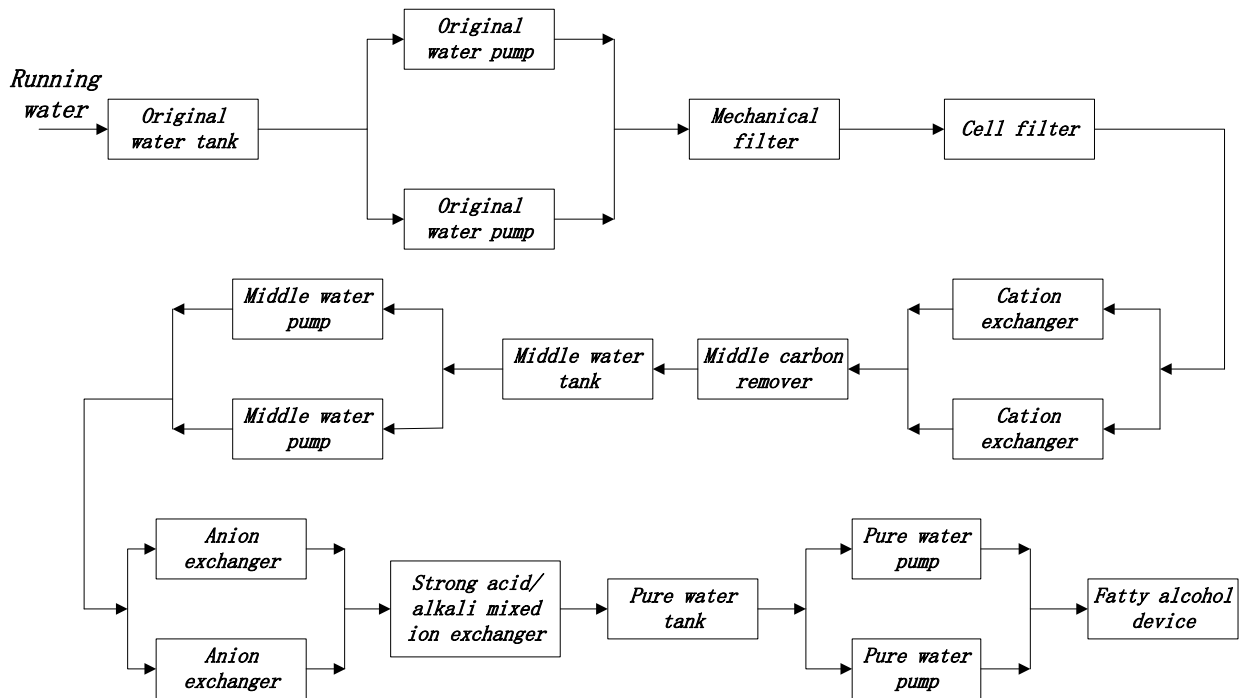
Running water

Original water tank

Original water pump

Original water pump

Mechanical filter

Cell filter

Cation exchanger

Cation exchanger

Middle carbon remover

Middle water tank

Middle water pump

Middle water pump

Anion exchanger

Anion exchanger

Strong acid/ alkali mixed ion exchanger

Pure water tank

Pure water pump

Pure water pump

Fatty alcohol device